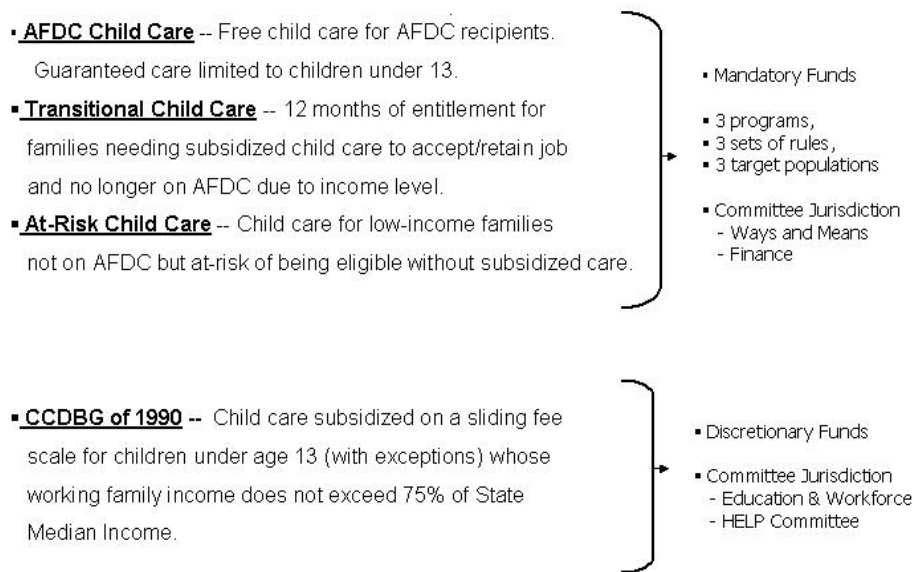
▪ **AFDC Child Care** -- Free child care for AFDC recipients. Guaranteed care limited to children under 13.

▪ **Transitional Child Care** -- 12 months of entitlement for families needing subsidized child care to accept/retain job and no longer on AFDC due to income level.

▪ **At-Risk Child Care** -- Child care for low-income families not on AFDC but at-risk of being eligible without subsidized care.

▪ Mandatory Funds

▪ 3 programs,
▪ 3 sets of rules,
▪ 3 target populations

▪ Committee Jurisdiction
- Ways and Means
- Finance

▪ **CCDBG of 1990** -- Child care subsidized on a sliding fee scale for children under age 13 (with exceptions) whose working family income does not exceed 75% of State Median Income.

▪ Discretionary Funds

▪ Committee Jurisdiction
- Education & Workforce
- HELP Committee